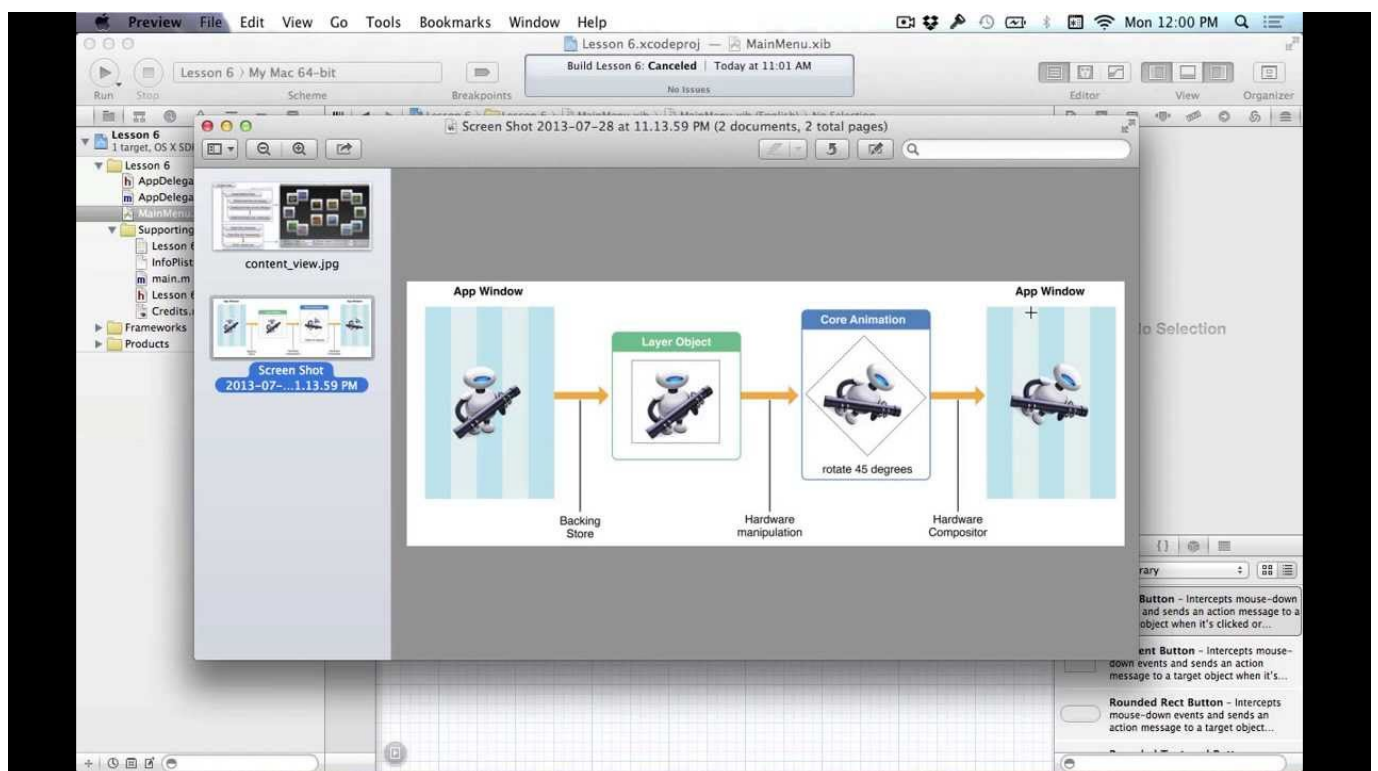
Preview File Edit View Go Tools Bookmarks Window Help
Mon 12:00 PM

Lesson 6.xcodeproj — MainMenu.xib

Run Stop
Lesson 6 〉 My Mac 64-bit
Scheme
Breakpoints
Build Lesson 6: Canceled | Today at 11:01 AM
No Issues
Editor View Organizer

Lesson 6
1 target, OS X SDK
Lesson 6
AppDelega
AppDelega
MainMenu.
Supporting
Lesson 6
InfoPlist
main.m
Lesson 6
Credits.
Frameworks
Products

Screen Shot 2013-07-28 at 11.13.59 PM (2 documents, 2 total pages)

content_view.jpg
Screen Shot 2013-07-...1.13.59 PM

App Window
Layer Object
Core Animation
rotate 45 degrees
App Window
Backing Store
Hardware manipulation
Hardware Compositor

o Selection

rary

Button – Intercepts mouse-down and sends an action message to a object when it's clicked or...

ent Button – Intercepts mouse-down events and sends an action message to a target object when it's...

Rounded Rect Button – Intercepts mouse-down events and sends an action message to a target object...